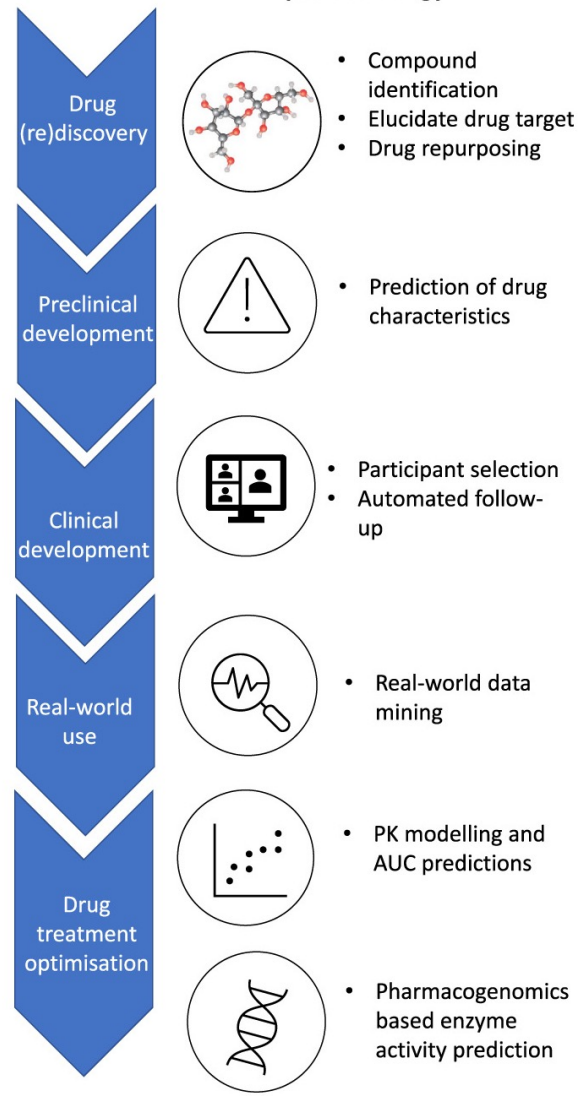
Drug (re)discovery

- Compound identification
- Elucidate drug target
- Drug repurposing

Preclinical development

- Prediction of drug characteristics

Clinical development

- Participant selection
- Automated follow-up

Real-world use

- Real-world data mining

Drug treatment optimisation

- PK modelling and AUC predictions

- Pharmacogenomics based enzyme activity prediction